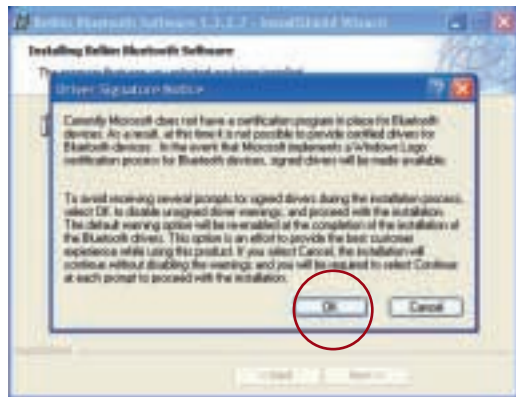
Belkin Bluetooth Software 1.3.2.7 - InstallShield Wizard

Installing Belkin Bluetooth Software

The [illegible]

Driver Signature Notice

Currently Microsoft does not have a certification program in place for Bluetooth devices. As a result, at this time it is not possible to provide certified drivers for Bluetooth devices. In the event that Microsoft implements a Windows Logo certification process for Bluetooth devices, signed drivers will be made available.

To avoid receiving several prompts for unsigned drivers during the installation process, select OK to disable unsigned driver warnings, and proceed with the installation. The default warning option will be re-enabled at the completion of the installation of the Bluetooth drivers. This option is an effort to provide the best customer experience while using this product. If you select Cancel, the installation will continue without disabling the warnings, and you will be required to select Continue at each prompt to proceed with the installation.

OK

Cancel

< Back

Next >